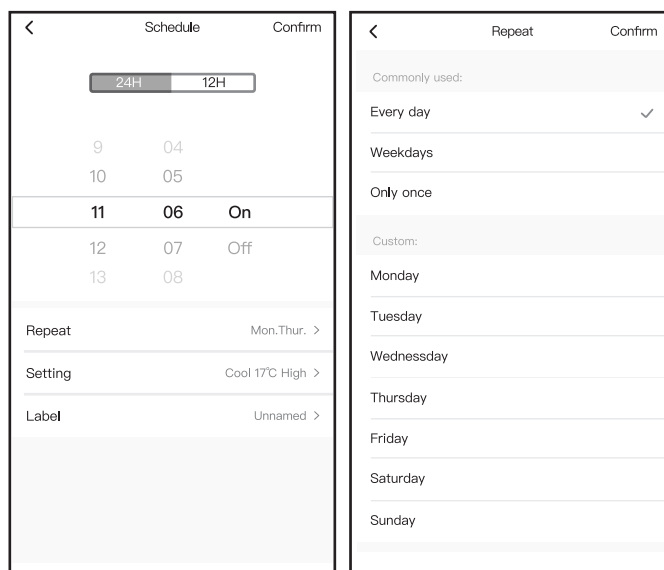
<
Schedule
Confirm

24H 12H

9 04
10 05
11 06 On
12 07 Off
13 08

Repeat Mon.Thur. >
Setting Cool 17℃ High >
Label Unnamed >

<
Repeat
Confirm

Commonly used:
Every day ✓
Weekdays
Only once

Custom:
Monday
Tuesday
Wednessday
Thursday
Friday
Saturday
Sunday